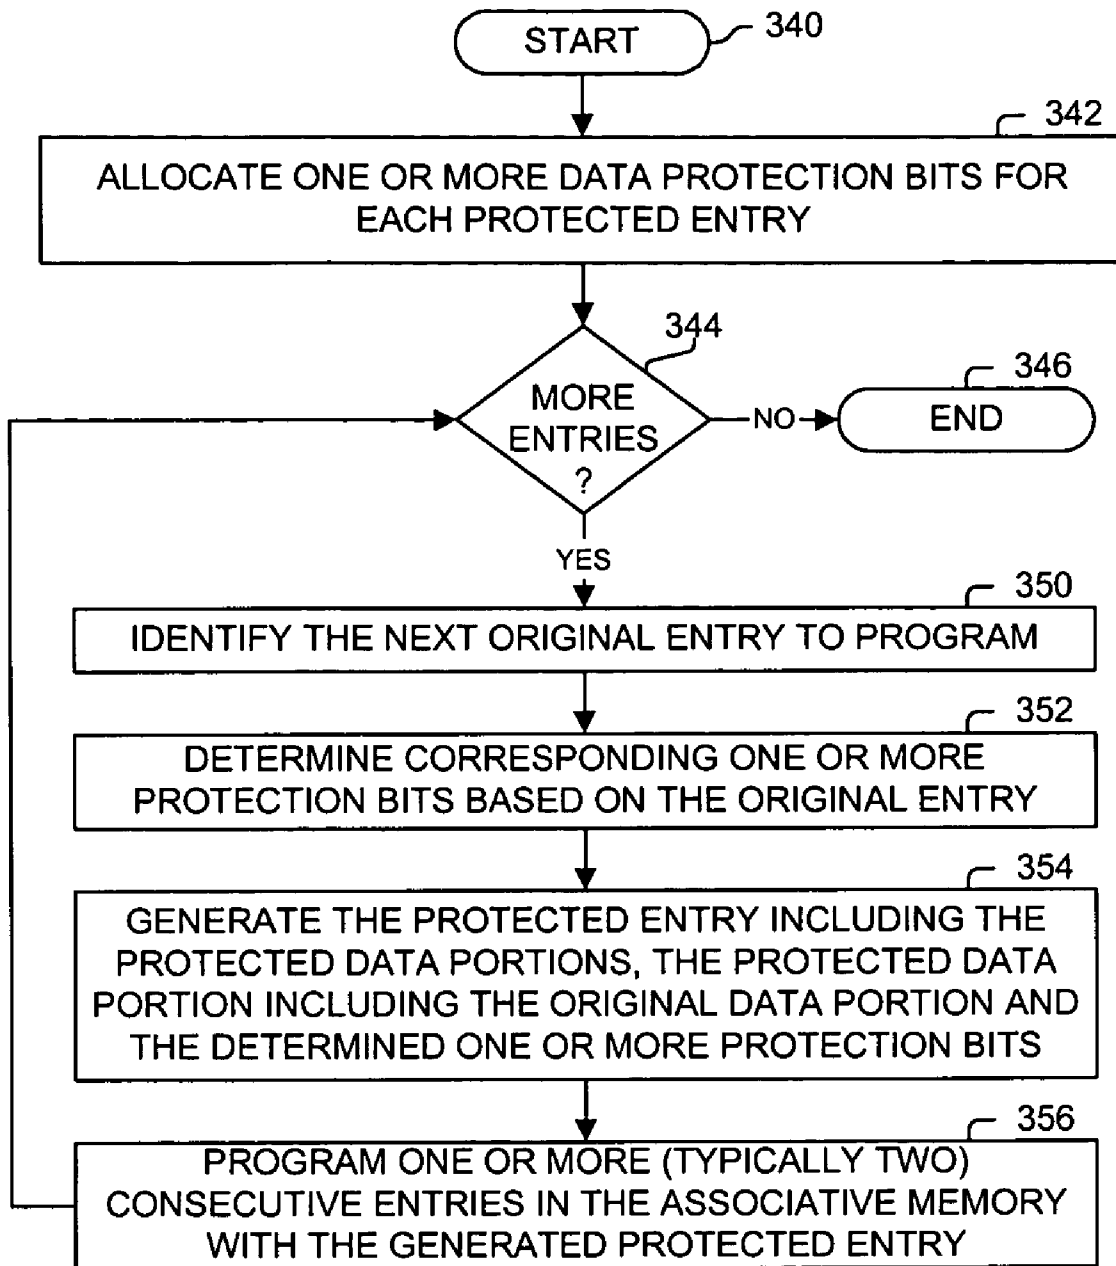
START
340

342
ALLOCATE ONE OR MORE DATA PROTECTION BITS FOR EACH PROTECTED ENTRY

344
MORE ENTRIES ?
NO
346
END

YES
350
IDENTIFY THE NEXT ORIGINAL ENTRY TO PROGRAM

352
DETERMINE CORRESPONDING ONE OR MORE PROTECTION BITS BASED ON THE ORIGINAL ENTRY

354
GENERATE THE PROTECTED ENTRY INCLUDING THE PROTECTED DATA PORTIONS, THE PROTECTED DATA PORTION INCLUDING THE ORIGINAL DATA PORTION AND THE DETERMINED ONE OR MORE PROTECTION BITS

356
PROGRAM ONE OR MORE (TYPICALLY TWO) CONSECUTIVE ENTRIES IN THE ASSOCIATIVE MEMORY WITH THE GENERATED PROTECTED ENTRY